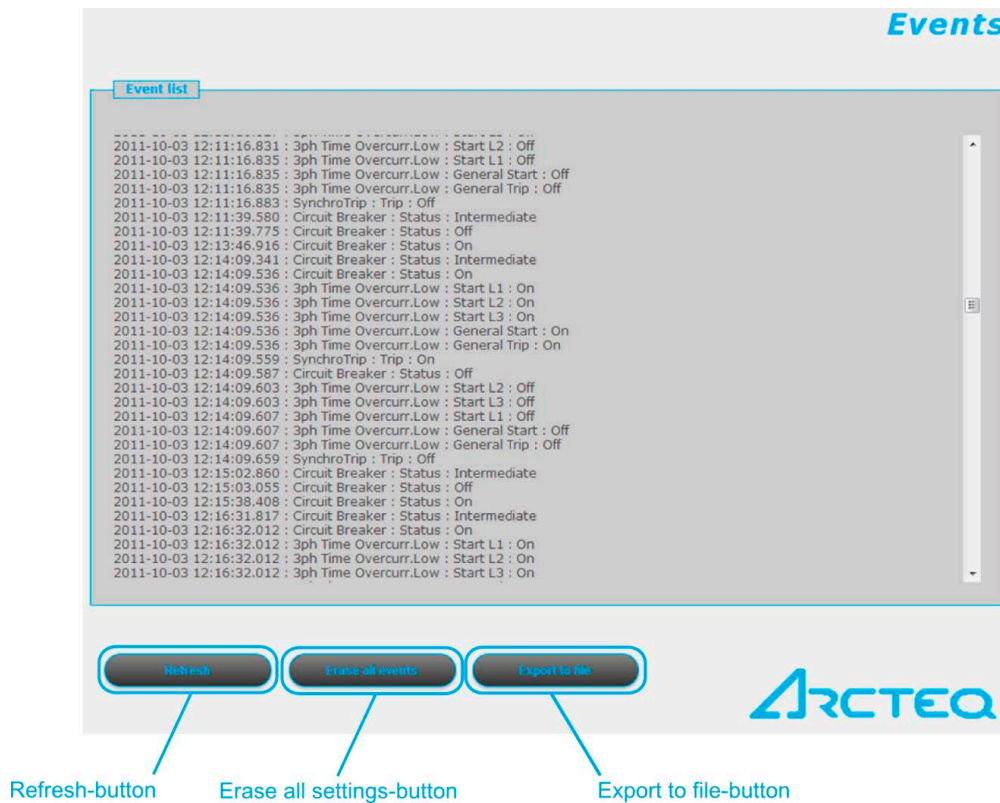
Events

Event list

2011-10-03 12:11:16.831 : 3ph Time Overcurr.Low : Start L2 : Off
2011-10-03 12:11:16.835 : 3ph Time Overcurr.Low : Start L1 : Off
2011-10-03 12:11:16.835 : 3ph Time Overcurr.Low : General Start : Off
2011-10-03 12:11:16.835 : 3ph Time Overcurr.Low : General Trip : Off
2011-10-03 12:11:16.883 : SynchroTrip : Trip : Off
2011-10-03 12:11:39.580 : Circuit Breaker : Status : Intermediate
2011-10-03 12:11:39.775 : Circuit Breaker : Status : Off
2011-10-03 12:13:46.916 : Circuit Breaker : Status : On
2011-10-03 12:14:09.341 : Circuit Breaker : Status : Intermediate
2011-10-03 12:14:09.536 : Circuit Breaker : Status : On
2011-10-03 12:14:09.536 : 3ph Time Overcurr.Low : Start L1 : On
2011-10-03 12:14:09.536 : 3ph Time Overcurr.Low : Start L2 : On
2011-10-03 12:14:09.536 : 3ph Time Overcurr.Low : Start L3 : On
2011-10-03 12:14:09.536 : 3ph Time Overcurr.Low : General Start : On
2011-10-03 12:14:09.536 : 3ph Time Overcurr.Low : General Trip : On
2011-10-03 12:14:09.559 : SynchroTrip : Trip : On
2011-10-03 12:14:09.587 : Circuit Breaker : Status : Off
2011-10-03 12:14:09.603 : 3ph Time Overcurr.Low : Start L2 : Off
2011-10-03 12:14:09.603 : 3ph Time Overcurr.Low : Start L3 : Off
2011-10-03 12:14:09.607 : 3ph Time Overcurr.Low : Start L1 : Off
2011-10-03 12:14:09.607 : 3ph Time Overcurr.Low : General Start : Off
2011-10-03 12:14:09.607 : 3ph Time Overcurr.Low : General Trip : Off
2011-10-03 12:14:09.659 : SynchroTrip : Trip : Off
2011-10-03 12:15:02.860 : Circuit Breaker : Status : Intermediate
2011-10-03 12:15:03.055 : Circuit Breaker : Status : Off
2011-10-03 12:15:38.408 : Circuit Breaker : Status : On
2011-10-03 12:16:31.817 : Circuit Breaker : Status : Intermediate
2011-10-03 12:16:32.012 : Circuit Breaker : Status : On
2011-10-03 12:16:32.012 : 3ph Time Overcurr.Low : Start L1 : On
2011-10-03 12:16:32.012 : 3ph Time Overcurr.Low : Start L2 : On
2011-10-03 12:16:32.012 : 3ph Time Overcurr.Low : Start L3 : On

Refresh
Erase all events
Export to file

ARCTEQ

Refresh-button
Erase all settings-button
Export to file-button